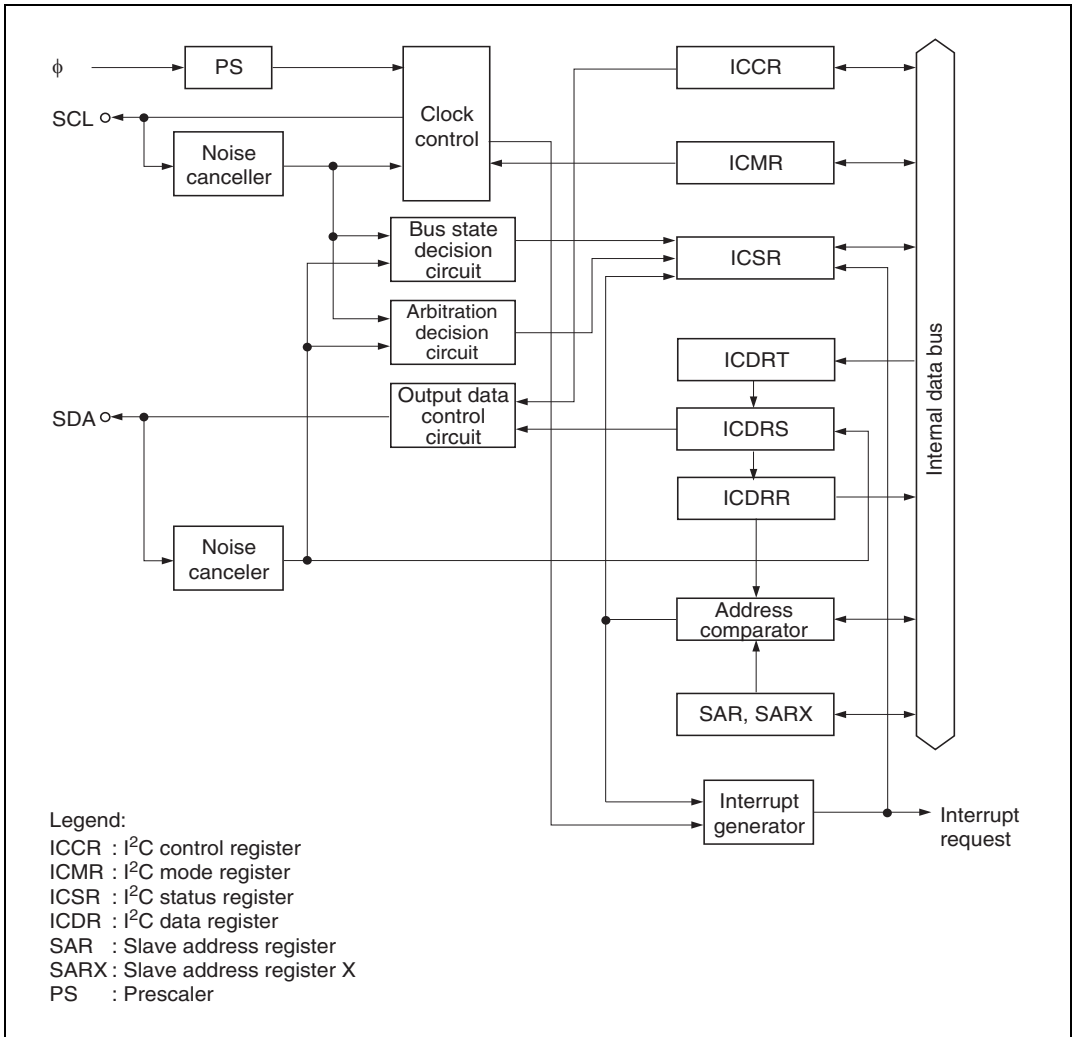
$\phi$
PS
Clock control
SCL
Noise canceller
Bus state decision circuit
Arbitration decision circuit
Output data control circuit
SDA
Noise canceler
ICCR
ICMR
ICSR
ICDRT
ICDRS
ICDRR
Address comparator
SAR, SARX
Interrupt generator
Interrupt request
Internal data bus

Legend:
ICCR : I$^2$C control register
ICMR : I$^2$C mode register
ICSR : I$^2$C status register
ICDR : I$^2$C data register
SAR : Slave address register
SARX : Slave address register X
PS : Prescaler